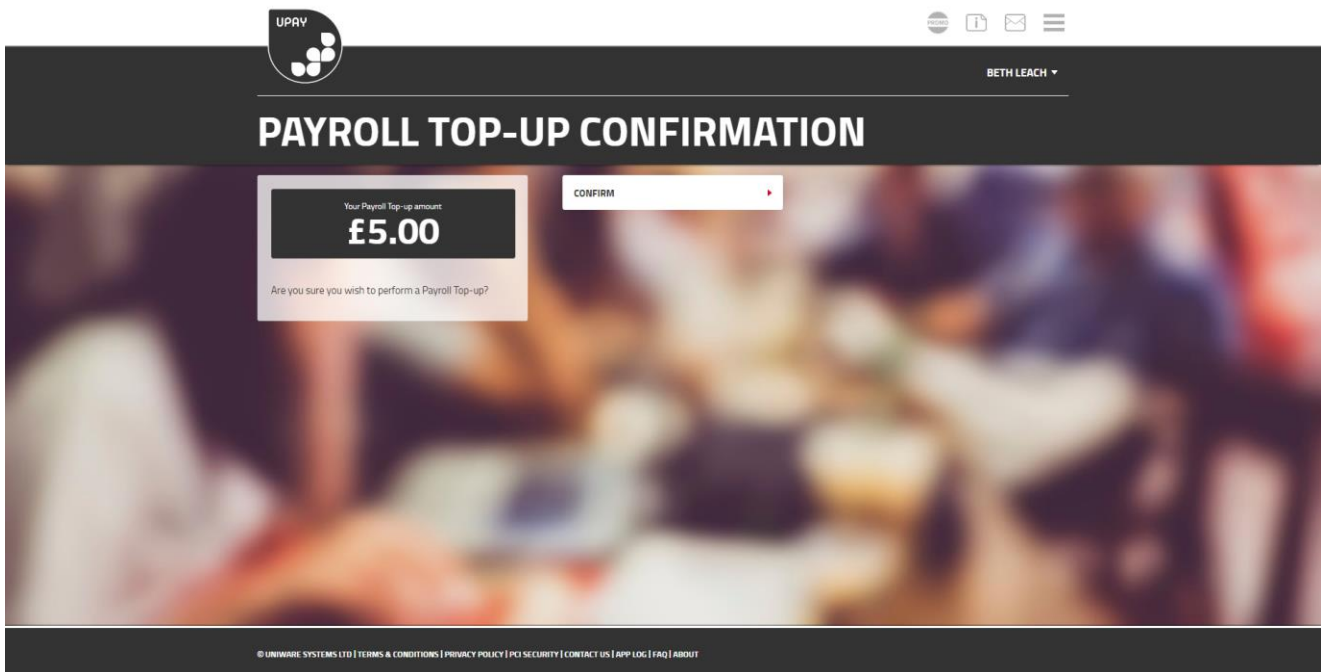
UPAY

PROMO

BETH LEACH ▾

PAYROLL TOP-UP CONFIRMATION

Your Payroll Top-up amount

£5.00

Are you sure you wish to perform a Payroll Top-up?

CONFIRM

© UNIWARE SYSTEMS LTD | TERMS & CONDITIONS | PRIVACY POLICY | PCI SECURITY | CONTACT US | APP LOG | FAQ | ABOUT